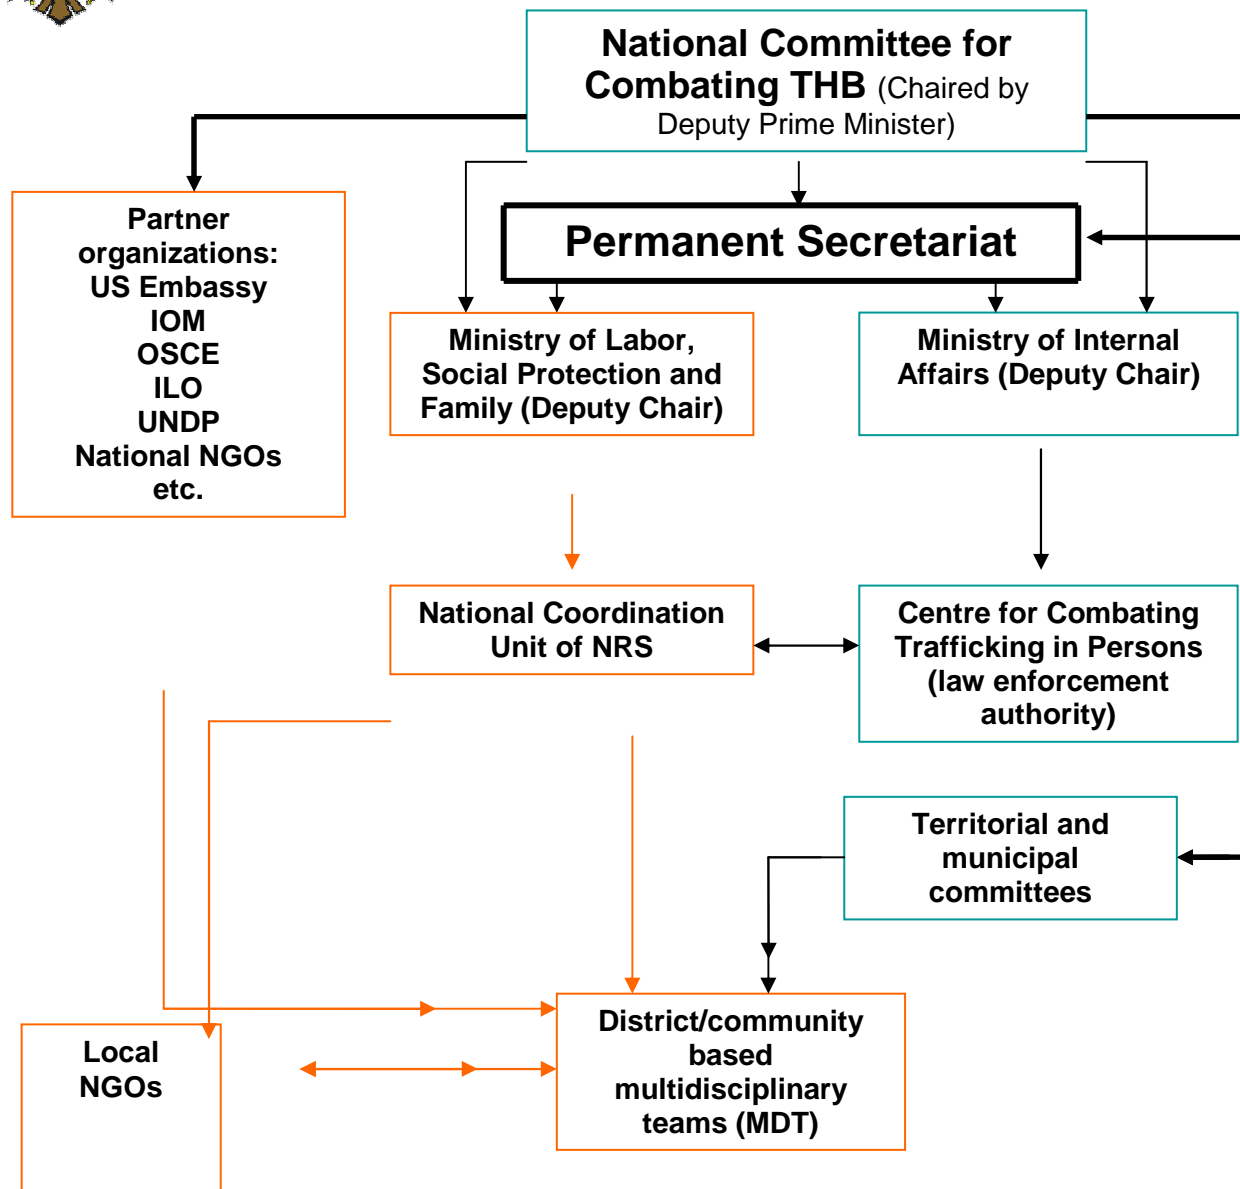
National Committee for Combating THB (Chaired by Deputy Prime Minister)

Partner organizations:
US Embassy
IOM
OSCE
ILO
UNDP
National NGOs
etc.

Permanent Secretariat

Ministry of Labor, Social Protection and Family (Deputy Chair)

Ministry of Internal Affairs (Deputy Chair)

National Coordination Unit of NRS

Centre for Combating Trafficking in Persons (law enforcement authority)

Territorial and municipal committees

Local NGOs

District/community based multidisciplinary teams (MDT)